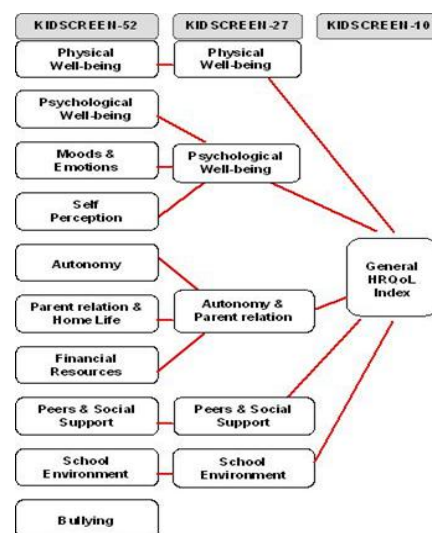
KIDSCREEN-52

KIDSCREEN-27

KIDSCREEN-10

Physical Well-being

Physical Well-being

Psychological Well-being

Moods & Emotions

Psychological Well-being

Self Perception

Autonomy

General HRQoL Index

Parent relation & Home Life

Autonomy & Parent relation

Financial Resources

Peers & Social Support

Peers & Social Support

School Environment

School Environment

Bullying